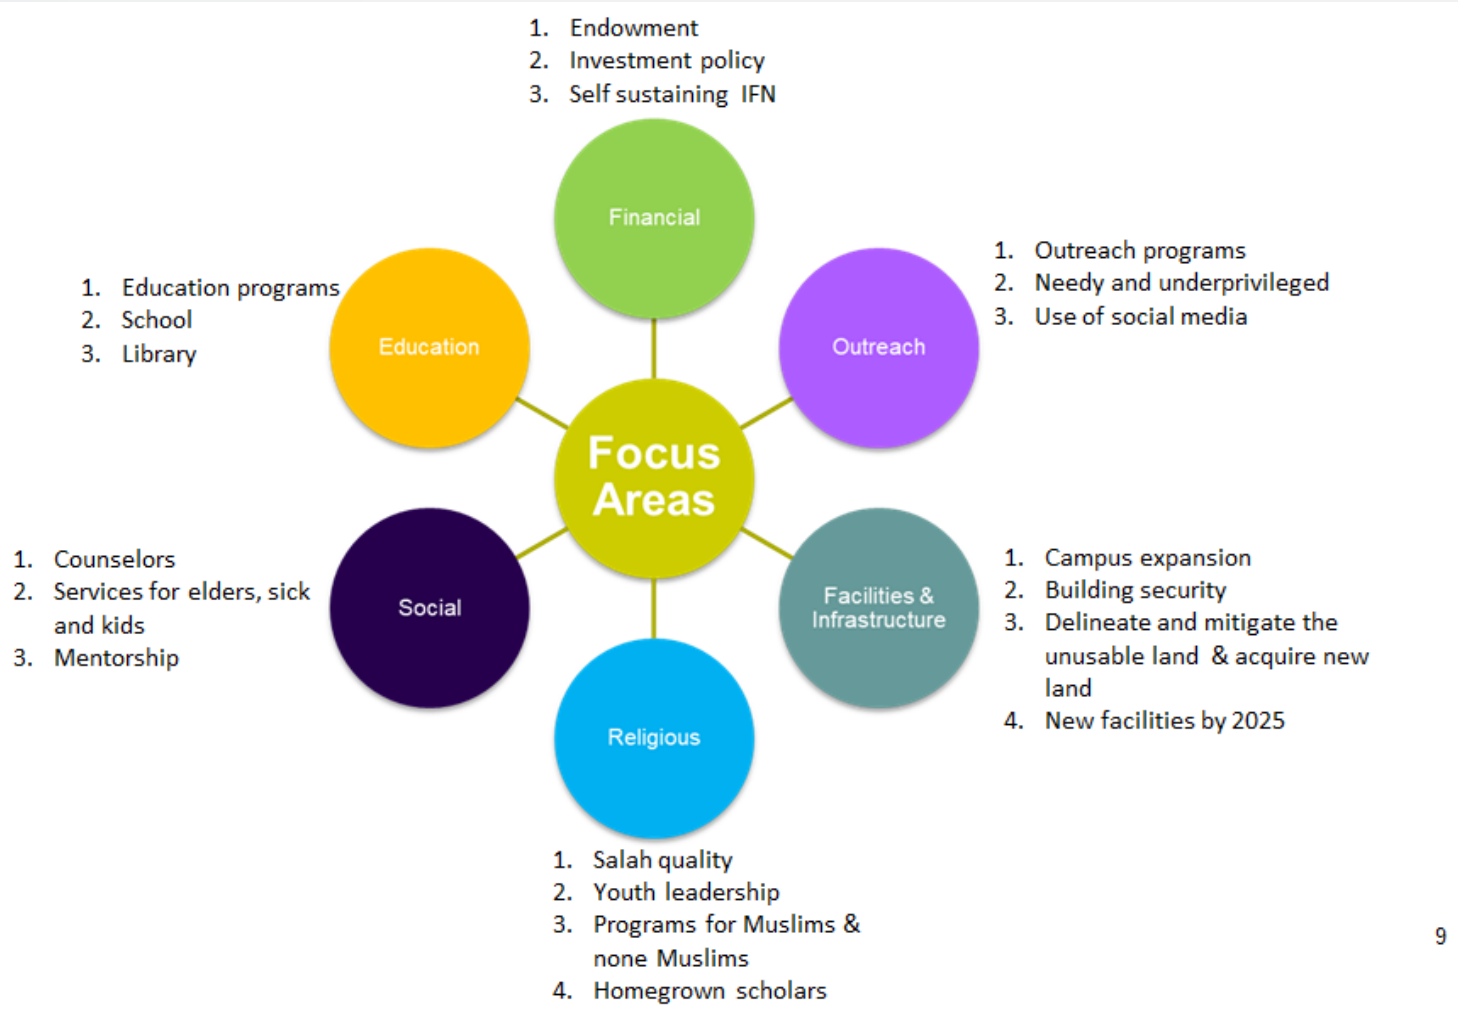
1. Endowment
2. Investment policy
3. Self sustaining IFN

Financial

1. Education programs
2. School
3. Library

Education

1. Outreach programs
2. Needy and underprivileged
3. Use of social media

Outreach

Focus Areas

1. Counselors
2. Services for elders, sick and kids
3. Mentorship

Social

Facilities & Infrastructure

1. Campus expansion
2. Building security
3. Delineate and mitigate the unusable land & acquire new land
4. New facilities by 2025

Religious

1. Salah quality
2. Youth leadership
3. Programs for Muslims & none Muslims
4. Homegrown scholars

9